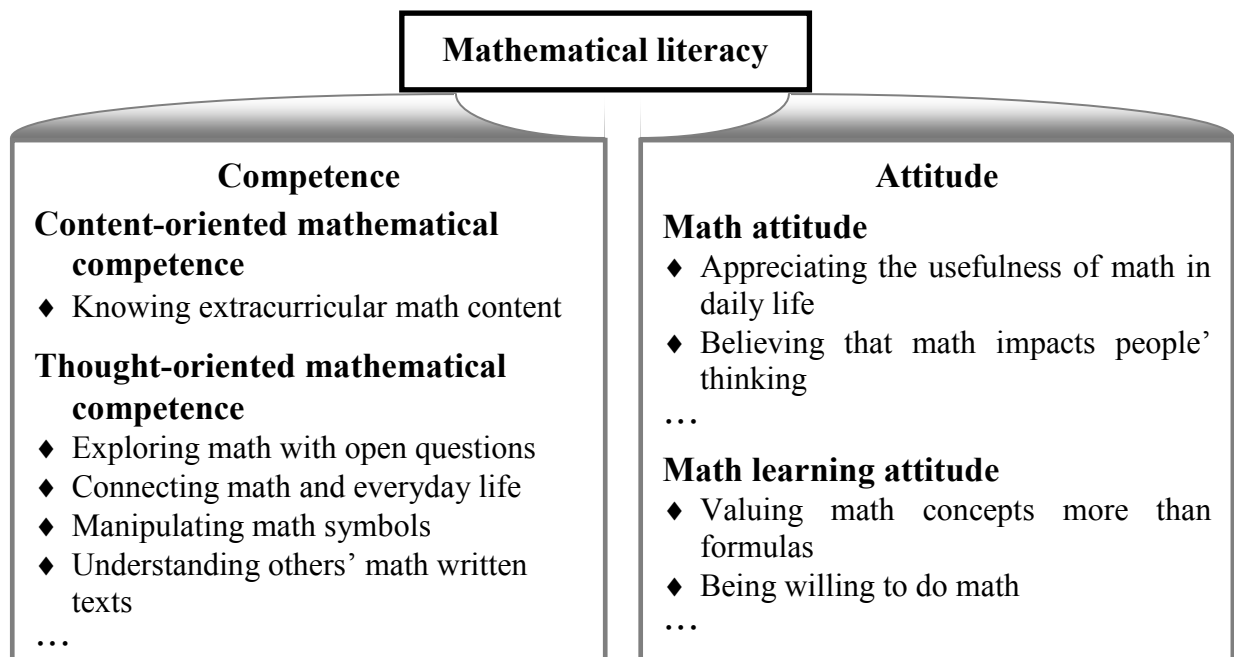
Mathematical literacy

Competence

Content-oriented mathematical competence

♦ Knowing extracurricular math content

Thought-oriented mathematical competence

♦ Exploring math with open questions
♦ Connecting math and everyday life
♦ Manipulating math symbols
♦ Understanding others' math written texts

…

Attitude

Math attitude

♦ Appreciating the usefulness of math in daily life
♦ Believing that math impacts people' thinking

…

Math learning attitude

♦ Valuing math concepts more than formulas
♦ Being willing to do math

…